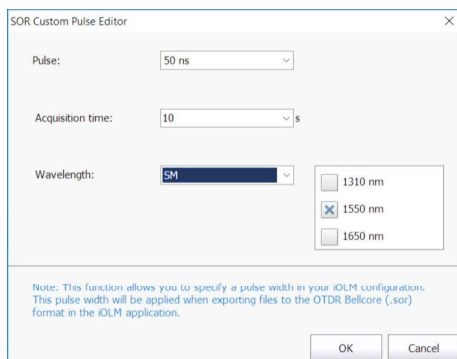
SOR Custom Pulse Editor

×

Pulse: 50 ns

Acquisition time: 10 s

Wavelength: SM

1310 nm

1550 nm

1650 nm

Note: This function allows you to specify a pulse width in your iOLM configuration. This pulse width will be applied when exporting files to the OTDR Bellcore (.sor) format in the iOLM application.

OK

Cancel